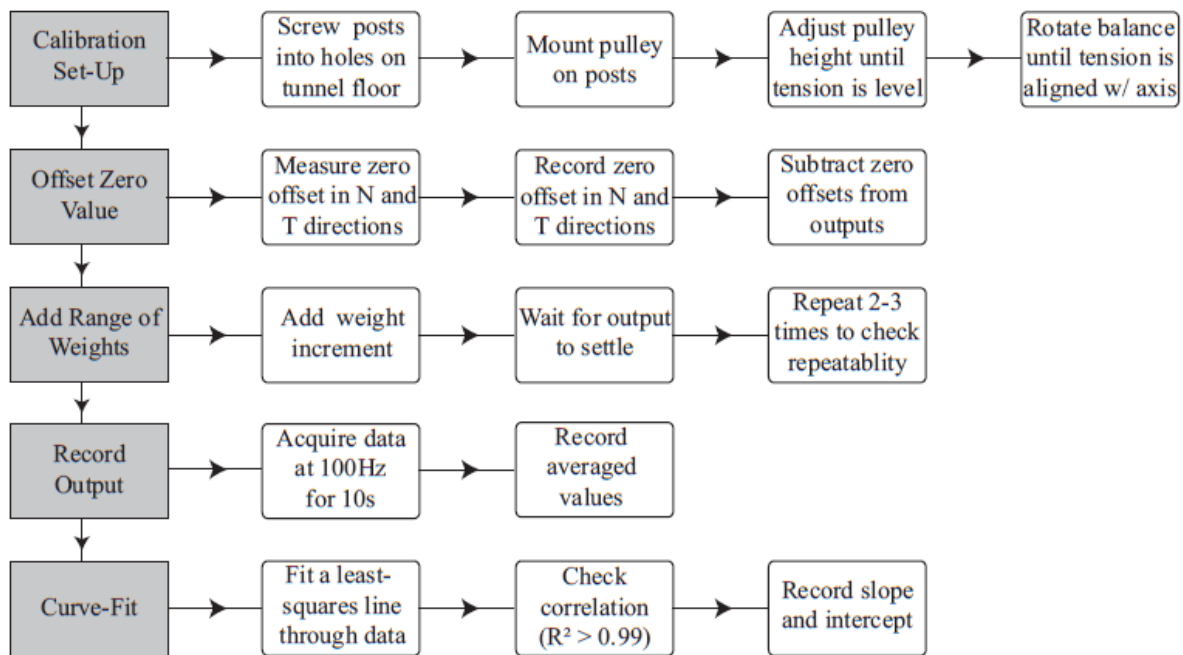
Calibration Set-Up

Screw posts into holes on tunnel floor

Mount pulley on posts

Adjust pulley height until tension is level

Rotate balance until tension is aligned w/ axis

Offset Zero Value

Measure zero offset in N and T directions

Record zero offset in N and T directions

Subtract zero offsets from outputs

Add Range of Weights

Add weight increment

Wait for output to settle

Repeat 2-3 times to check repeatablity

Record Output

Acquire data at 100Hz for 10s

Record averaged values

Curve-Fit

Fit a least-squares line through data

Check correlation ($R^2 > 0.99$)

Record slope and intercept